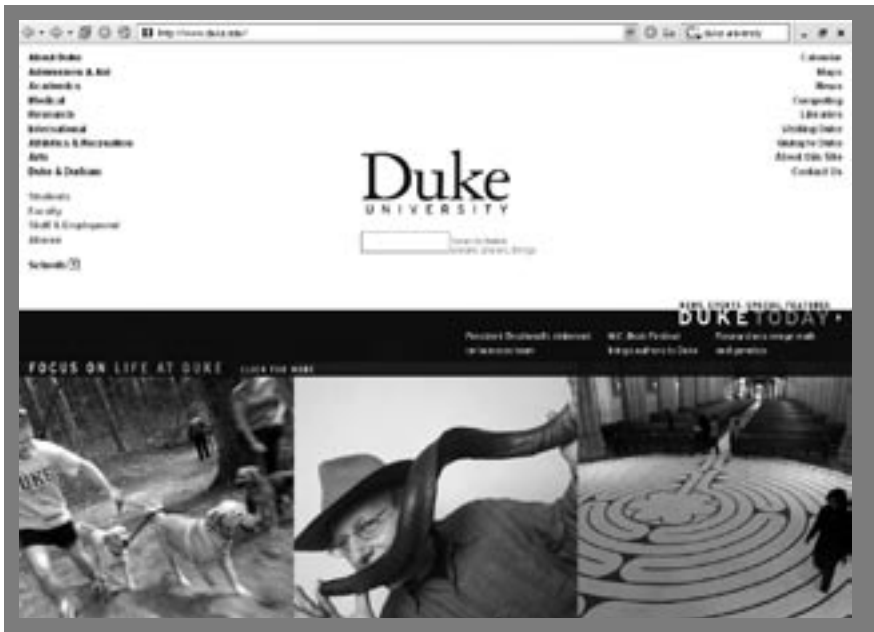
http://www.duke.edu/

Go

About Duke
Admissions & Aid
Academics
Medical
Research
International
Athletics & Recreation
Arts
Duke & Durham

Students
Faculty
Staff & Employment
Alumni

Schools

Calendar
Maps
News
Computing
Libraries
Visiting Duke
Giving to Duke
About this Site
Contact Us

Duke
UNIVERSITY

NEWS SPORTS SPECIAL FEATURES
DUKE TODAY

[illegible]

FOCUS ON LIFE AT DUKE CLICK FOR MORE

DUKE